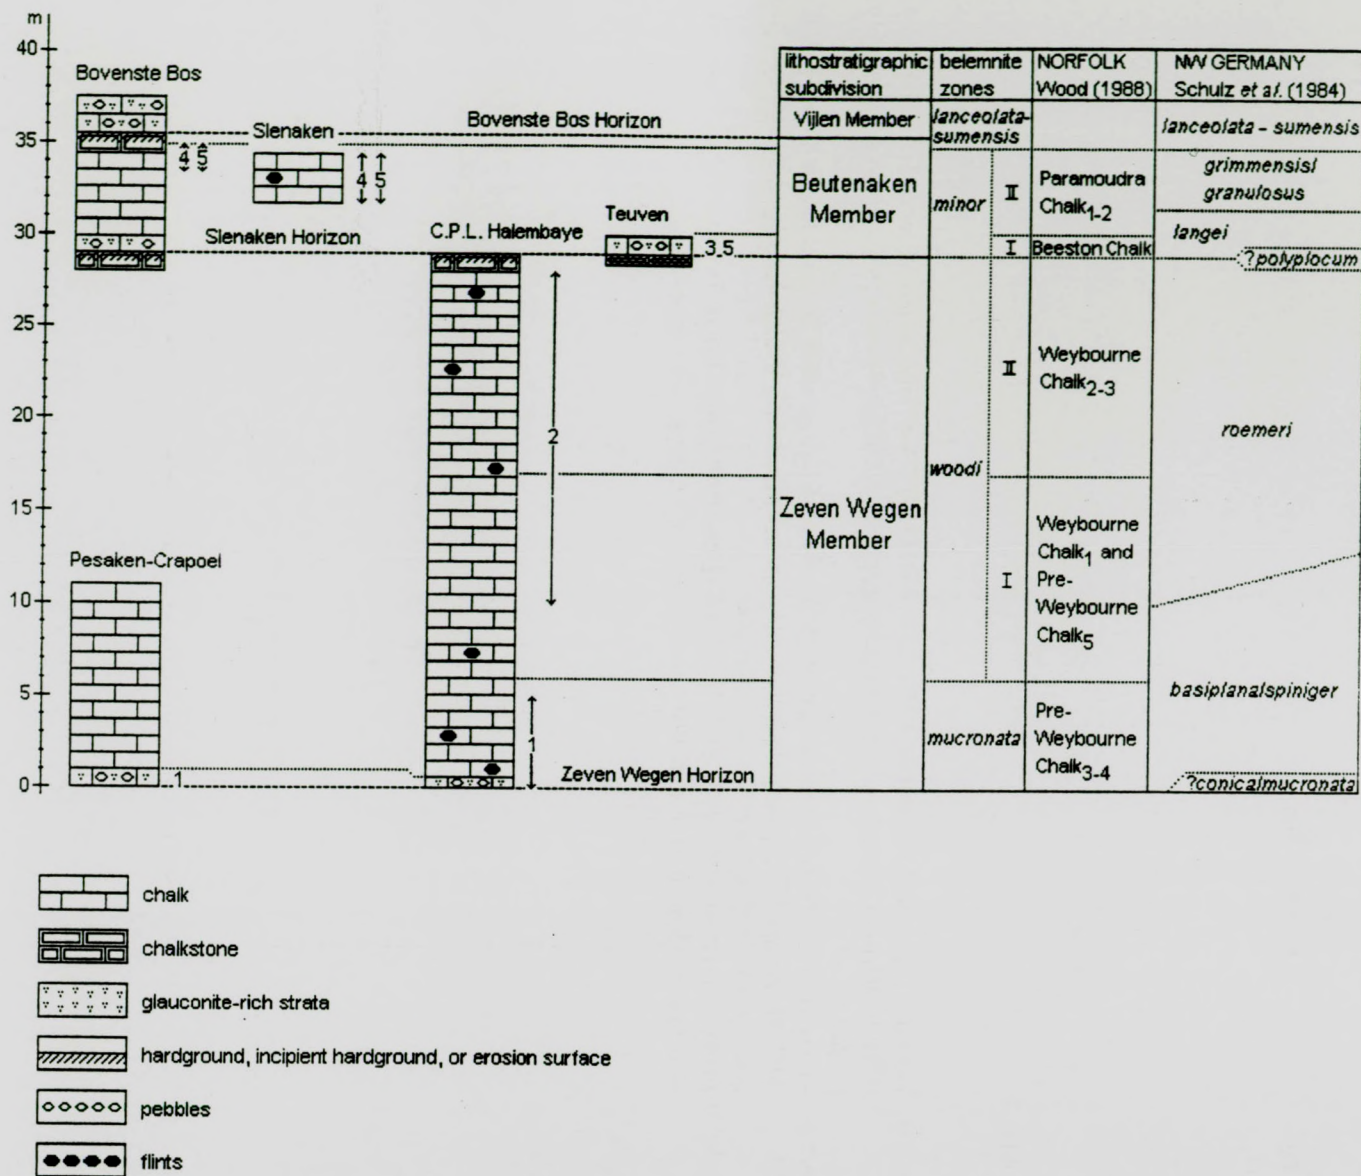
m
40
35
30
25
20
15
10
5
0

Bovenste Bos
Slenaken
Bovenste Bos Horizon
4 5
4 5
Slenaken Horizon
C.P.L. Halembaye
Teuven
3 5
2
1
Pesaken-Crapoei
1
Zeven Wegen Horizon

| lithostratigraphic subdivision | belemnite zones | | NORFOLK Wood (1988) | NW GERMANY Schulz *et al.* (1984) |
|---|---|---|---|---|
| Vijlen Member | *lanceolata-sumensis* | | | *lanceolata - sumensis* |
| Beutenaken Member | *minor* | II | Paramoudra Chalk$_{1-2}$ | *grimmensis/ granulosus* |
| | | | | *langei* |
| | | I | Beeston Chalk | ?*polyplocum* |
| Zeven Wegen Member | *woodi* | II | Weybourne Chalk$_{2-3}$ | *roemeri* |
| | | I | Weybourne Chalk$_1$ and Pre-Weybourne Chalk$_5$ | |
| | *mucronata* | | Pre-Weybourne Chalk$_{3-4}$ | *basiplana/spiniger* |
| | | | | ?*conica/mucronata* |

chalk
chalkstone
glauconite-rich strata
hardground, incipient hardground, or erosion surface
pebbles
flints